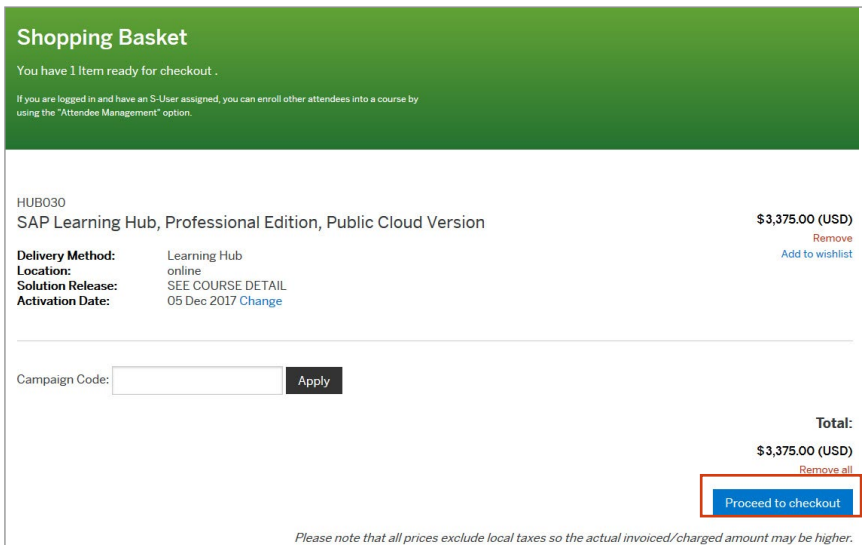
Shopping Basket

You have 1 Item ready for checkout .

If you are logged in and have an S-User assigned, you can enroll other attendees into a course by using the "Attendee Management" option.

HUB030

SAP Learning Hub, Professional Edition, Public Cloud Version

$3,375.00 (USD)

Remove

Add to wishlist

| | |
|---|---|
| Delivery Method: | Learning Hub |
| Location: | online |
| Solution Release: | SEE COURSE DETAIL |
| Activation Date: | 05 Dec 2017 Change |

Campaign Code: Apply

Total:

$3,375.00 (USD)

Remove all

Proceed to checkout

Please note that all prices exclude local taxes so the actual invoiced/charged amount may be higher.